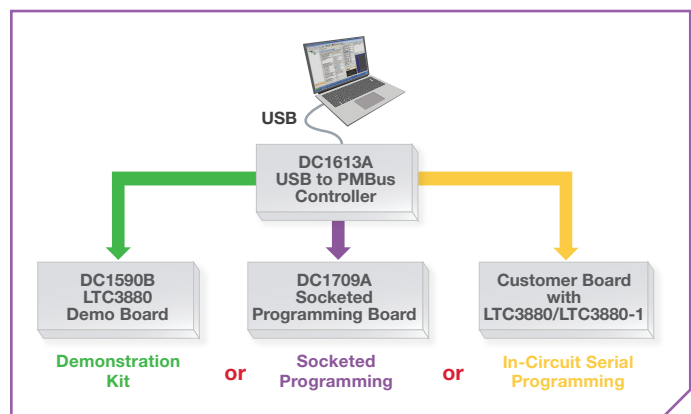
USB

DC1613A
USB to PMBus
Controller

DC1590B
LTC3880
Demo Board

DC1709A
Socketed
Programming Board

Customer Board
with
LTC3880/LTC3880-1

Demonstration
Kit

or

Socketed
Programming

or

In-Circuit Serial
Programming